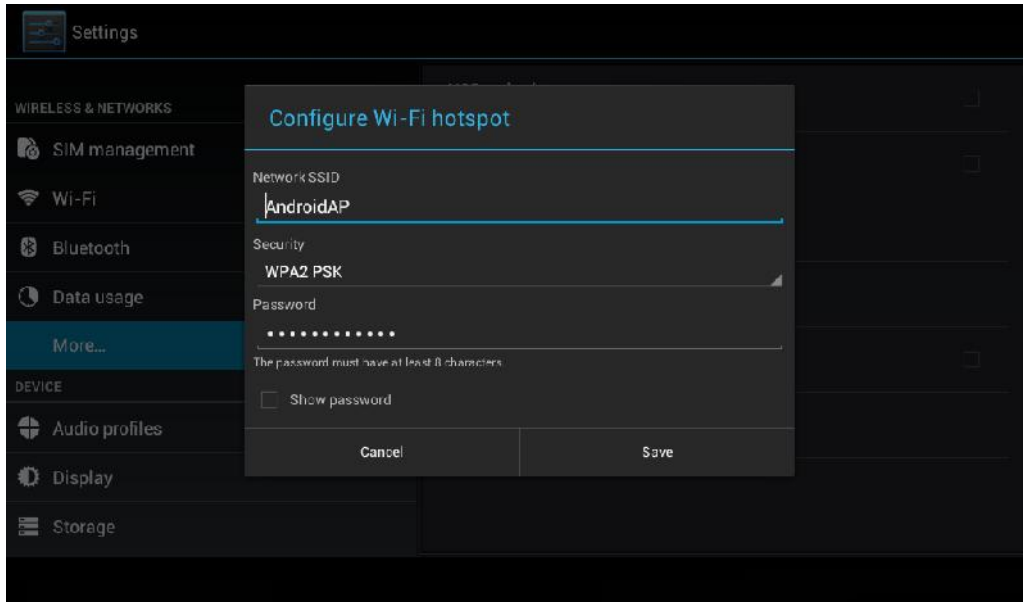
Settings

WIRELESS & NETWORKS

SIM management

Wi-Fi

Bluetooth

Data usage

More...

DEVICE

Audio profiles

Display

Storage

Configure Wi-Fi hotspot

Network SSID

AndroidAP

Security

WPA2 PSK

Password

•••••••••••••

The password must have at least 8 characters.

Show password

Cancel

Save